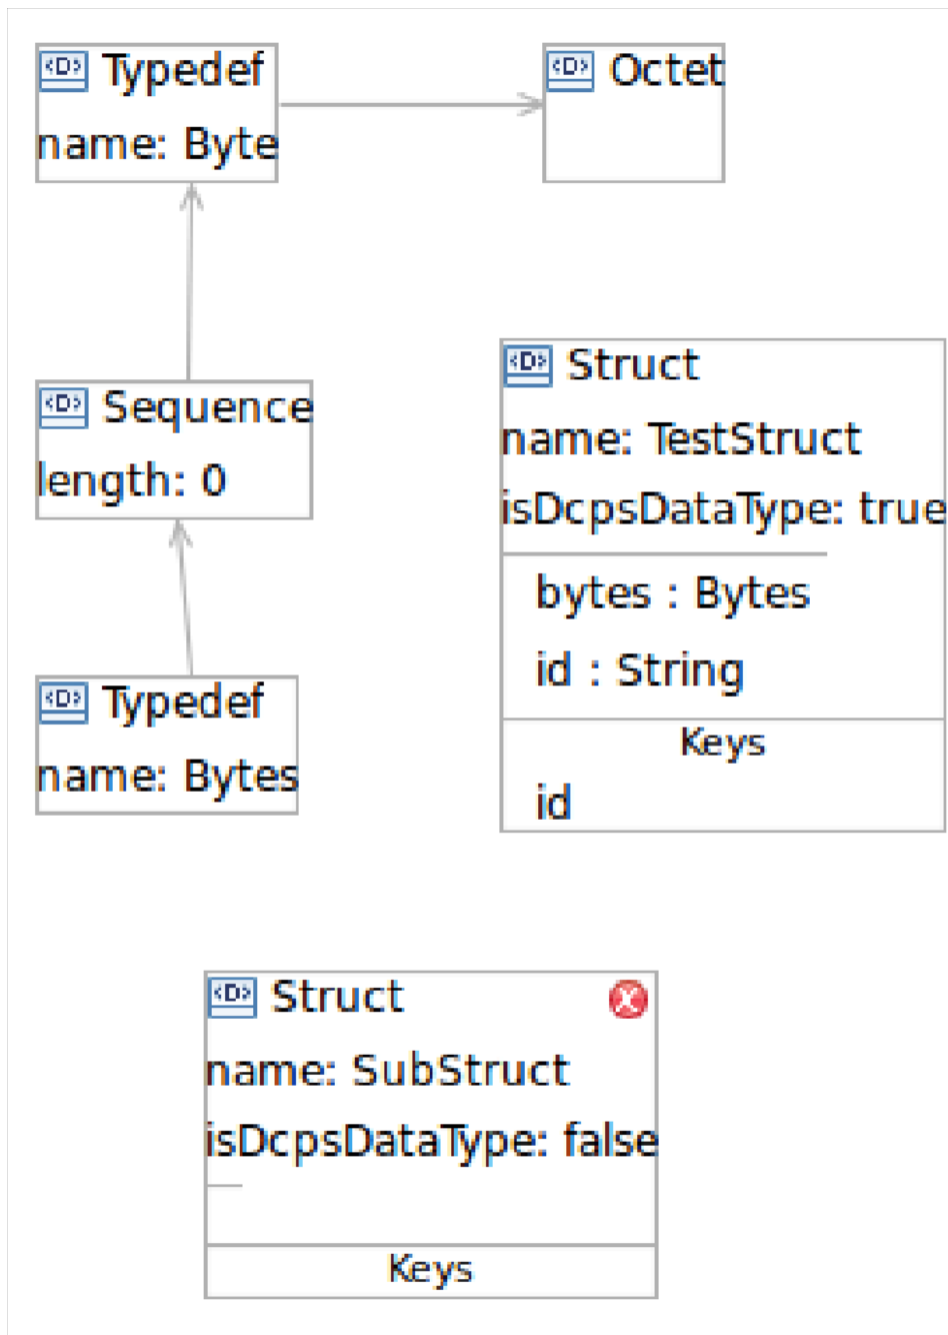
Typedef
name: Byte

Octet

Sequence
length: 0

Typedef
name: Bytes

Struct
name: TestStruct
isDcpsDataType: true

bytes : Bytes
id : String

Keys
id

Struct
name: SubStruct
isDcpsDataType: false

Keys